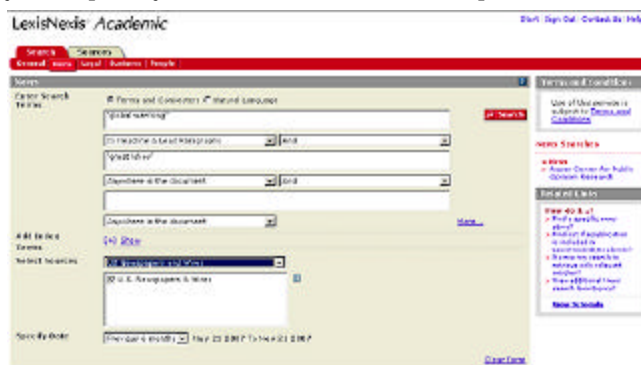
LexisNexis® Academic

Start | Sign Out | Contact Us | Help

Search | Sources

General | News | Legal | Business | People

News

Enter Search Terms

Terms and Connectors  Natural Language

"global warming"

Search

in Headline & Lead Paragraphs | and

"glacial ice"

Anywhere in the document | and

Anywhere in the document

More...

Add Index Terms

[+] Show

Select Sources

US Newspapers and Wires

US Newspapers & Wires

Specify Date

Previous 6 months | May 23 2007 To Nov 23 2007

Clear Form

Terms and Conditions

Use of this service is subject to Terms and Conditions

News Searches

» News
» Roper Center for Public Opinion Research

Related Links

How do I...?
» Find a specific news story?
» Find out if a publication is included in LexisNexis Academic?
» Narrow my search to retrieve only relevant articles?
» View additional news search functions?

News Tutorials